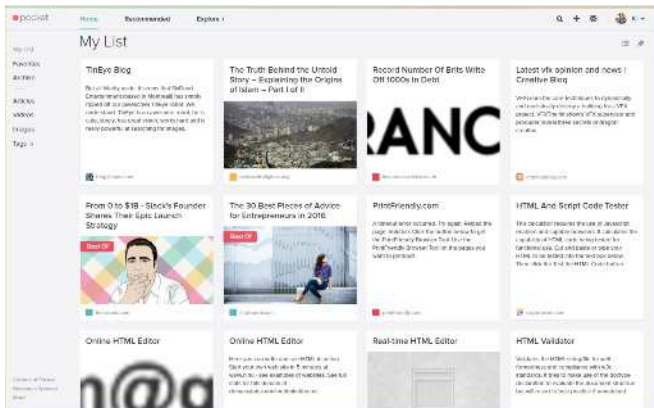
pocket

Home Recommended Explore

My List

My List
Favorites
Archive

Articles
Videos
Images
Tags

TinEye Blog

The Truth Behind the Untold Story – Explaining the Origins of Islam – Part I of II

Record Number Of Brits Write Off 1000s In Debt

RANC

Latest vfx opinion and news | Creative Bloq

From 0 to $1B - Slack's Founder Shares Their Epic Launch Strategy

Best Of

The 30 Best Pieces of Advice for Entrepreneurs in 2016

Best Of

PrintFriendly.com

HTML And Script Code Tester

Online HTML Editor

Online HTML Editor

Real-time HTML Editor

HTML Validator